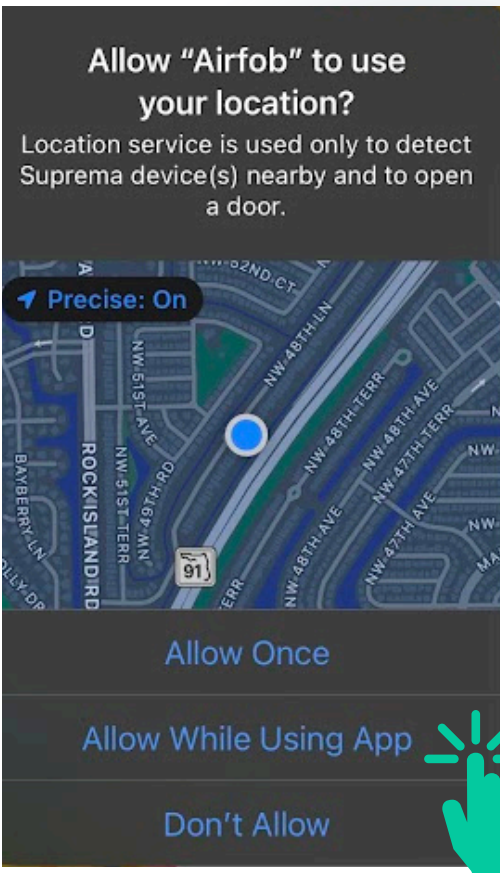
Allow “Airfob” to use your location?
Location service is used only to detect Suprema device(s) nearby and to open a door.

Precise: On

NW-52ND-CT
NW-48TH-LN
NW-51ST-AVE
NW-49TH-RD
NW-51ST-TERR
ROCK ISLAND RD
BAYBERRY-LN
NW-48TH-TERR
NW-48TH-AVE
NW-47TH-TERR
NW-48TH-AVE
NW-47TH-AVE
NW-48TH-AVE
91

Allow Once

Allow While Using App

Don’t Allow